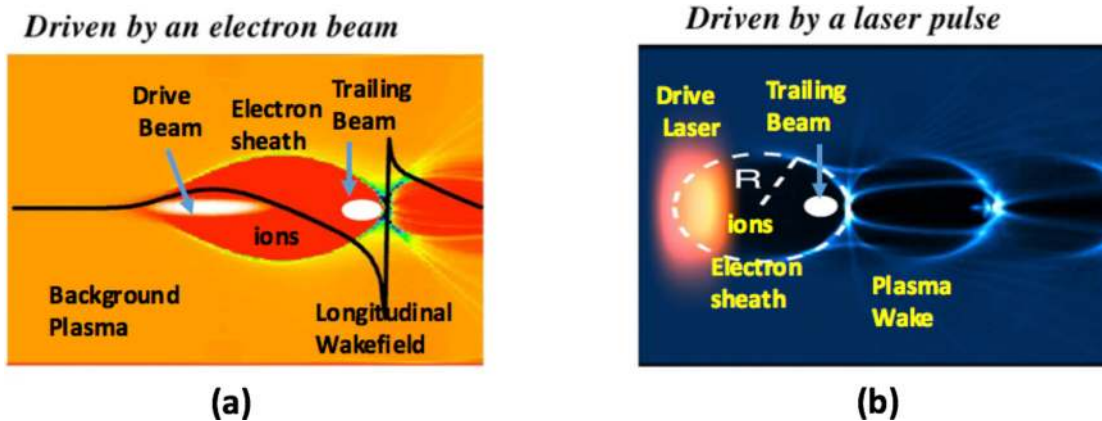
Driven by an electron beam

Drive Beam

Electron sheath

Trailing Beam

ions

Background Plasma

Longitudinal Wakefield

(a)

Driven by a laser pulse

Drive Laser

Trailing Beam

R

ions

Electron sheath

Plasma Wake

(b)